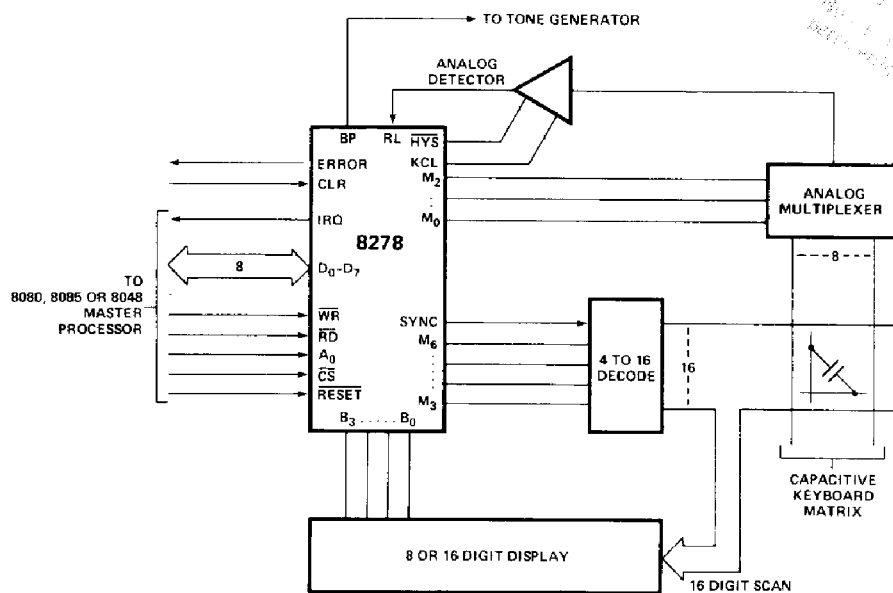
TO TONE GENERATOR

ANALOG DETECTOR

BP RL $\overline{HYS}$

ERROR KCL

CLR $M_2$

IRQ $M_0$

8278

ANALOG MULTIPLEXER

8

8

$D_0$-$D_7$

TO 8080, 8085 OR 8048 MASTER PROCESSOR

$\overline{WR}$

$\overline{RD}$

$A_0$

$\overline{CS}$

$\overline{RESET}$

SYNC

$M_6$

$M_3$

4 TO 16 DECODE

16

$B_3$ . . . . . $B_0$

CAPACITIVE KEYBOARD MATRIX

8 OR 16 DIGIT DISPLAY

16 DIGIT SCAN